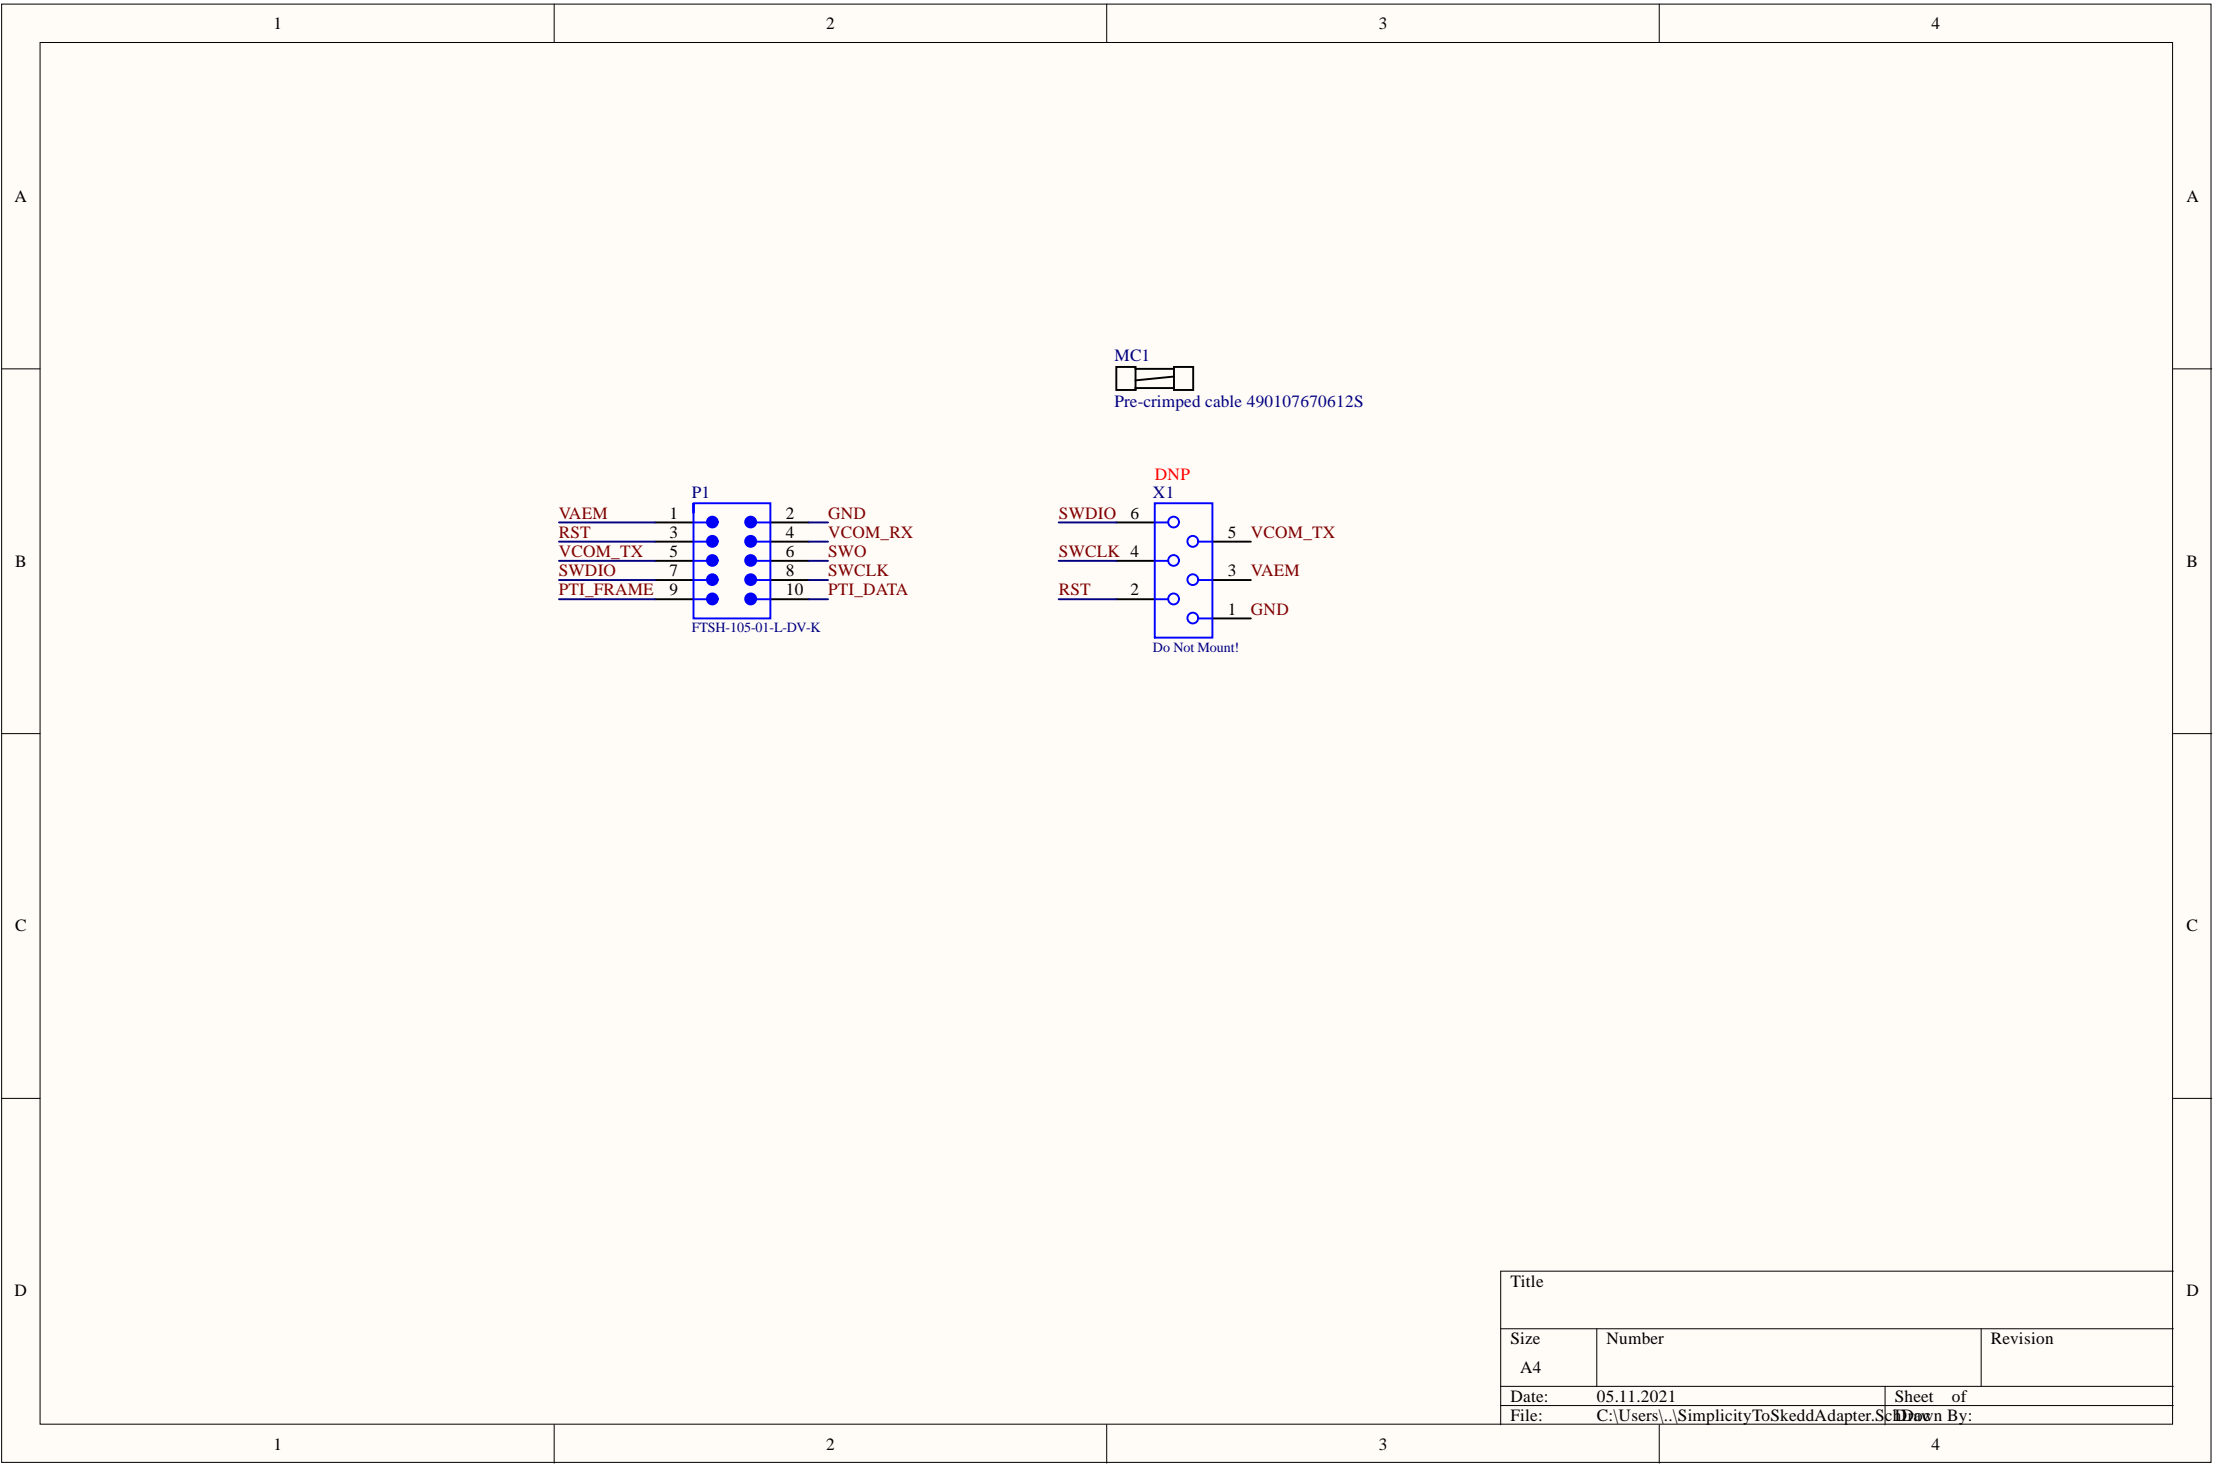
1 2 3 4

A

B

C

D

MC1

Pre-crimped cable 490107670612S

DNP
X1

P1

| VAEM | 1 | 2 | GND |
|---|---|---|---|
| RST | 3 | 4 | VCOM_RX |
| VCOM_TX | 5 | 6 | SWO |
| SWDIO | 7 | 8 | SWCLK |
| PTI_FRAME | 9 | 10 | PTI_DATA |

FTSH-105-01-L-DV-K

SWDIO 6
5 VCOM_TX
SWCLK 4
3 VAEM
RST 2
1 GND

Do Not Mount!

| Title | | |
|---|---|---|
| Size<br>A4 | Number | Revision |
| Date: | 05.11.2021 | Sheet of |
| File: | C:\Users\..\SimplicityToSkeddAdapter.SchDoc | Drawn By: |

1 2 3 4